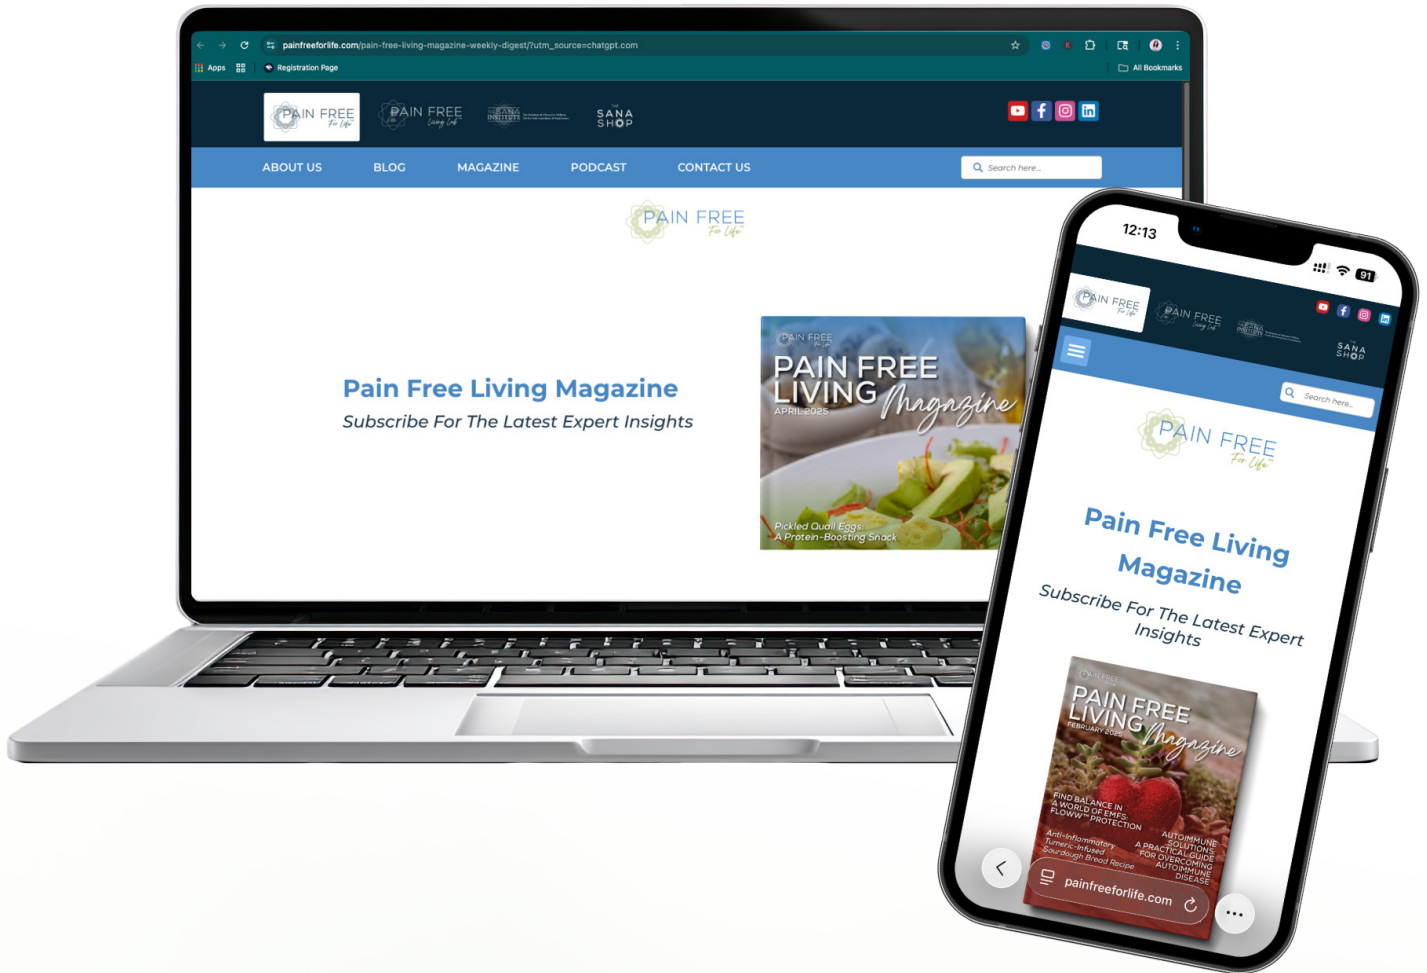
painfreeforlife.com/pain-free-living-magazine-weekly-digest/?utm_source=chatgpt.com

Apps Registration Page All Bookmarks

PAIN FREE For Life PAIN FREE Living Lab SANA INSTITUTE SANA SHOP

ABOUT US BLOG MAGAZINE PODCAST CONTACT US Search here...

PAIN FREE For Life

Pain Free Living Magazine

Subscribe For The Latest Expert Insights

PAIN FREE For Life
PAIN FREE LIVING Magazine
APRIL 2025
Pickled Quail Eggs: A Protein-Boosting Snack

12:13 91

PAIN FREE For Life PAIN FREE Living Lab SANA INSTITUTE SANA SHOP

Search here...

PAIN FREE For Life

Pain Free Living Magazine

Subscribe For The Latest Expert Insights

PAIN FREE For Life
PAIN FREE LIVING Magazine
FEBRUARY 2025
FIND BALANCE IN A WORLD OF EMFS: FLOWW™ PROTECTION
AUTOIMMUNE SOLUTIONS: A PRACTICAL GUIDE FOR OVERCOMING AUTOIMMUNE DISEASE
Anti-Inflammatory Tumeric-Infused Sourdough Bread Recipe

painfreeforlife.com